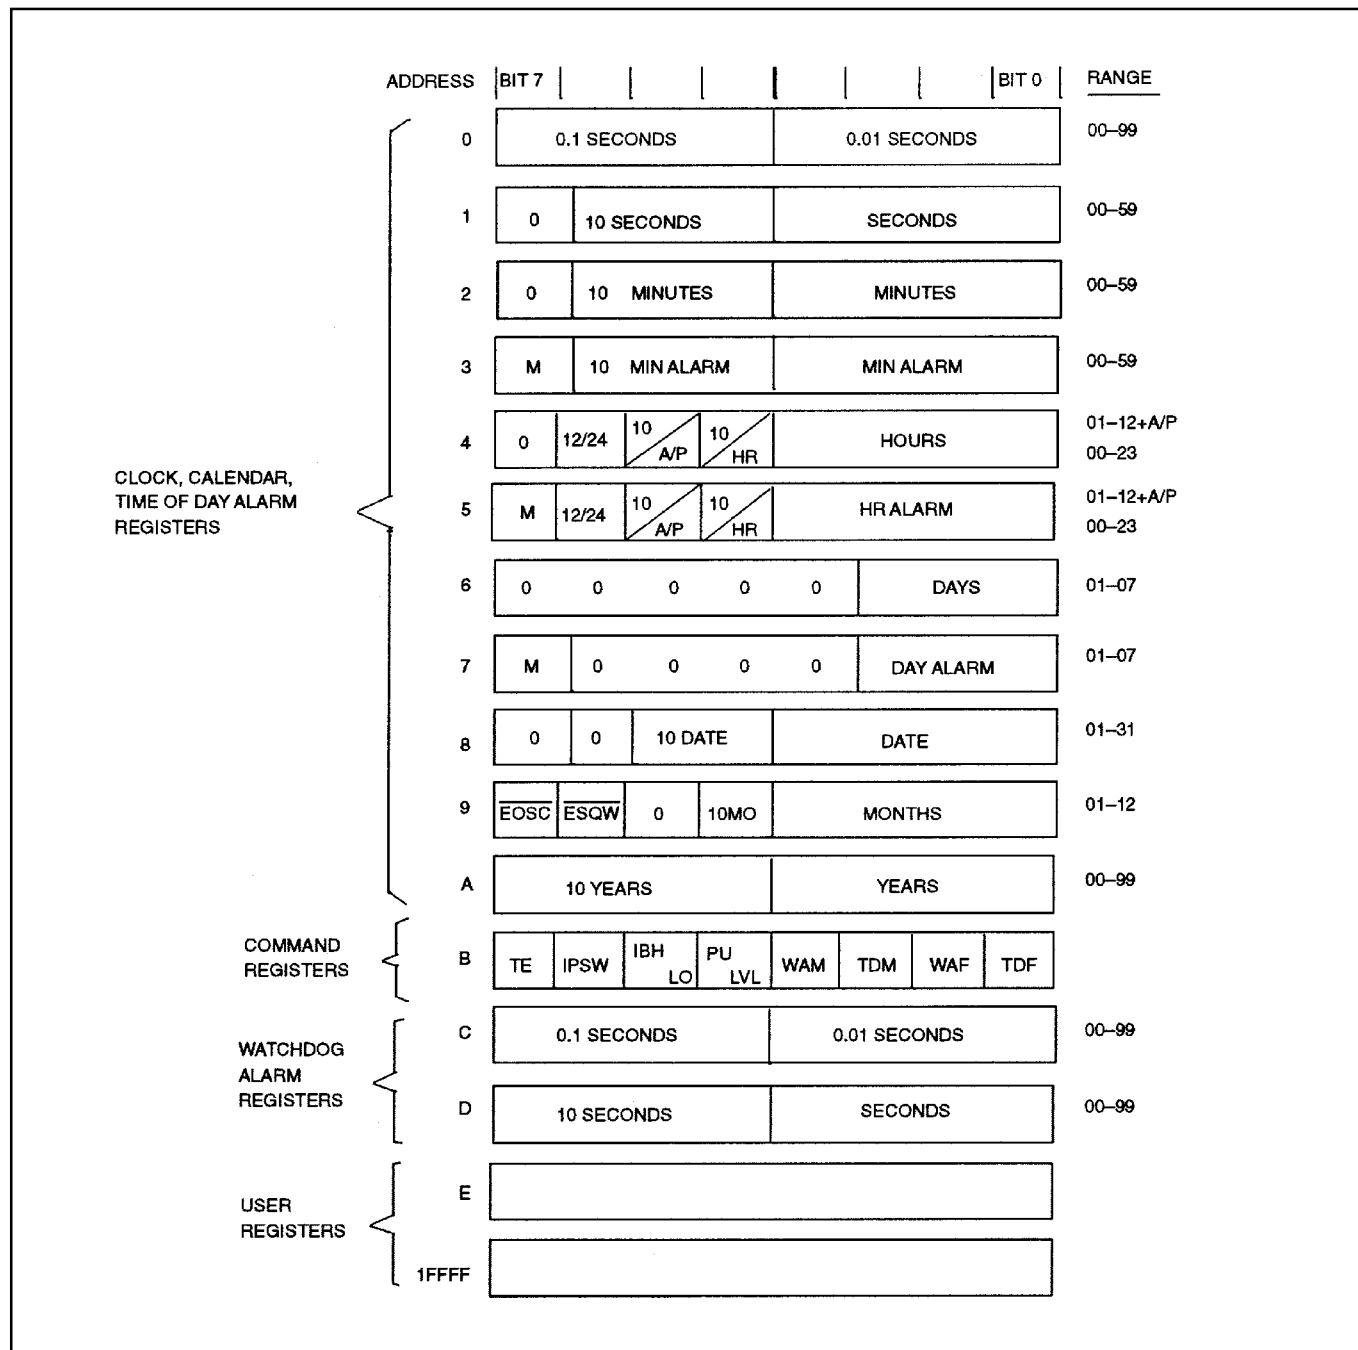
ADDRESS BIT 7 BIT 0 RANGE

CLOCK, CALENDAR, TIME OF DAY ALARM REGISTERS

| ADDRESS | | | | | | | | | RANGE |
|---|---|---|---|---|---|---|---|---|---|
| 0 | 0.1 SECONDS | | | | 0.01 SECONDS | | | | 00–99 |
| 1 | 0 | 10 SECONDS | | | SECONDS | | | | 00–59 |
| 2 | 0 | 10 MINUTES | | | MINUTES | | | | 00–59 |
| 3 | M | 10 MIN ALARM | | | MIN ALARM | | | | 00–59 |
| 4 | 0 | 12/24 | 10 A/P | 10 HR | HOURS | | | | 01–12+A/P 00–23 |
| 5 | M | 12/24 | 10 A/P | 10 HR | HR ALARM | | | | 01–12+A/P 00–23 |
| 6 | 0 | 0 | 0 | 0 | 0 | DAYS | | | 01–07 |
| 7 | M | 0 | 0 | 0 | 0 | DAY ALARM | | | 01–07 |
| 8 | 0 | 0 | 10 DATE | | DATE | | | | 01–31 |
| 9 | $\overline{EOSC}$ | $\overline{ESQW}$ | 0 | 10MO | MONTHS | | | | 01–12 |
| A | 10 YEARS | | | | YEARS | | | | 00–99 |
| B | TE | IPSW | IBH LO | PU LVL | WAM | TDM | WAF | TDF | |
| C | 0.1 SECONDS | | | | 0.01 SECONDS | | | | 00–99 |
| D | 10 SECONDS | | | | SECONDS | | | | 00–99 |
| E | | | | | | | | | |
| 1FFFF | | | | | | | | | |

COMMAND REGISTERS

WATCHDOG ALARM REGISTERS

USER REGISTERS